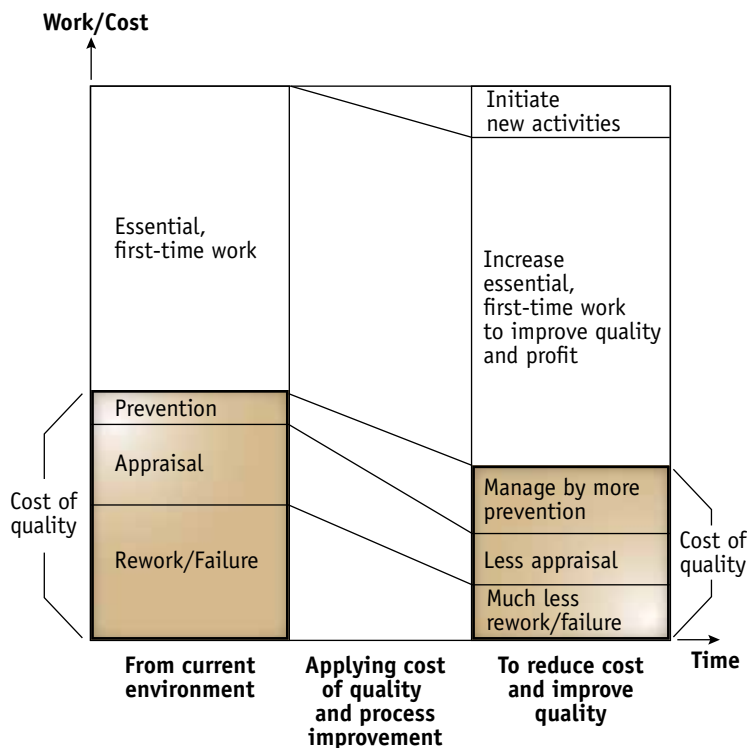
Work/Cost

Essential, first-time work

Prevention

Appraisal

Rework/Failure

Cost of quality

Initiate new activities

Increase essential, first-time work to improve quality and profit

Manage by more prevention

Less appraisal

Much less rework/failure

Cost of quality

Time

From current environment

Applying cost of quality and process improvement

To reduce cost and improve quality